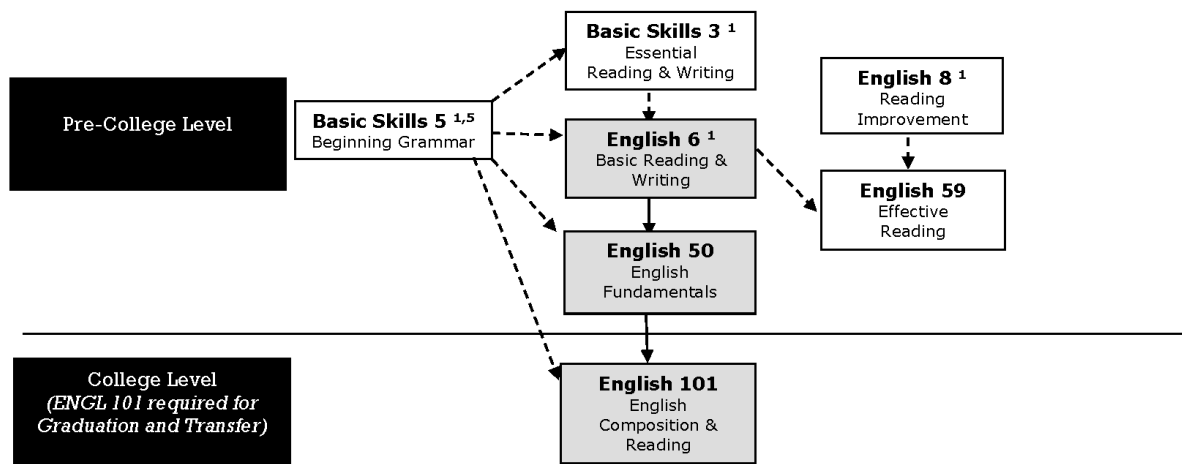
Pre-College Level

Basic Skills 3 $^{1}$
Essential Reading & Writing

English 8 $^{1}$
Reading Improvement

Basic Skills 5 $^{1,5}$
Beginning Grammar

English 6 $^{1}$
Basic Reading & Writing

English 59
Effective Reading

English 50
English Fundamentals

College Level
(ENGL 101 required for Graduation and Transfer)

English 101
English Composition & Reading